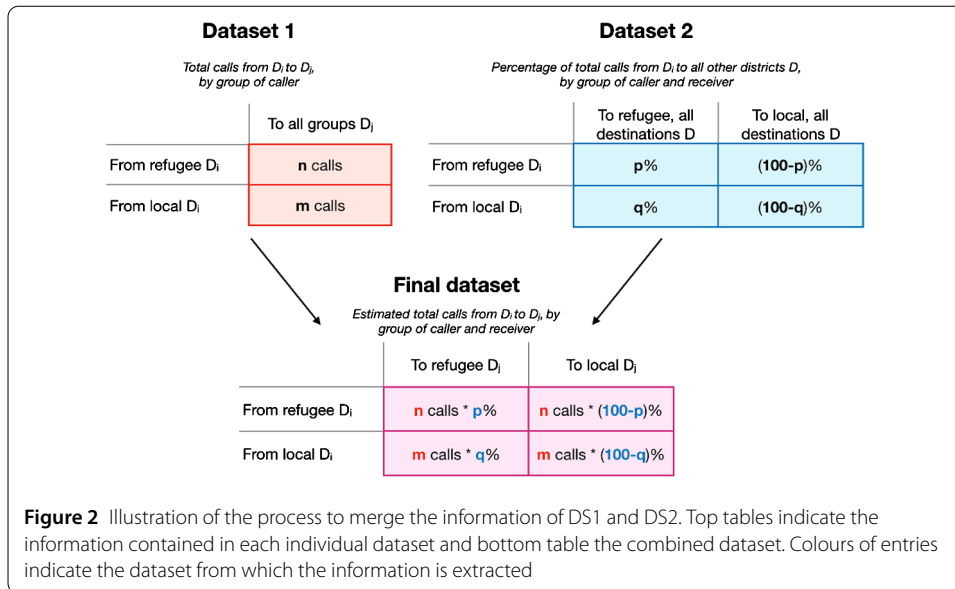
**Dataset 1**

*Total calls from $D_i$ to $D_j$, by group of caller*

| | To all groups $D_j$ |
|---|---|
| From refugee $D_i$ | **n** calls |
| From local $D_i$ | **m** calls |

**Dataset 2**

*Percentage of total calls from $D_i$ to all other districts D, by group of caller and receiver*

| | To refugee, all destinations D | To local, all destinations D |
|---|---|---|
| From refugee $D_i$ | **p**% | (**100-p**)% |
| From local $D_i$ | **q**% | (**100-q**)% |

**Final dataset**

*Estimated total calls from $D_i$ to $D_j$, by group of caller and receiver*

| | To refugee $D_j$ | To local $D_j$ |
|---|---|---|
| From refugee $D_i$ | **n** calls * **p**% | **n** calls * (**100-p**)% |
| From local $D_i$ | **m** calls * **q**% | **m** calls * (**100-q**)% |

**Figure 2** Illustration of the process to merge the information of DS1 and DS2. Top tables indicate the information contained in each individual dataset and bottom table the combined dataset. Colours of entries indicate the dataset from which the information is extracted